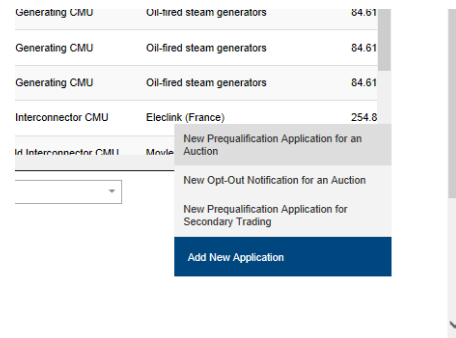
| Generating CMU | Oil-fired steam generators | 84.61 |
|---|---|---|
| Generating CMU | Oil-fired steam generators | 84.61 |
| Generating CMU | Oil-fired steam generators | 84.61 |
| Interconnector CMU | Eleclink (France) | 254.8 |
| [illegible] Interconnector CMU | Moyle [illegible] | |

New Prequalification Application for an Auction

New Opt-Out Notification for an Auction

New Prequalification Application for Secondary Trading

Add New Application